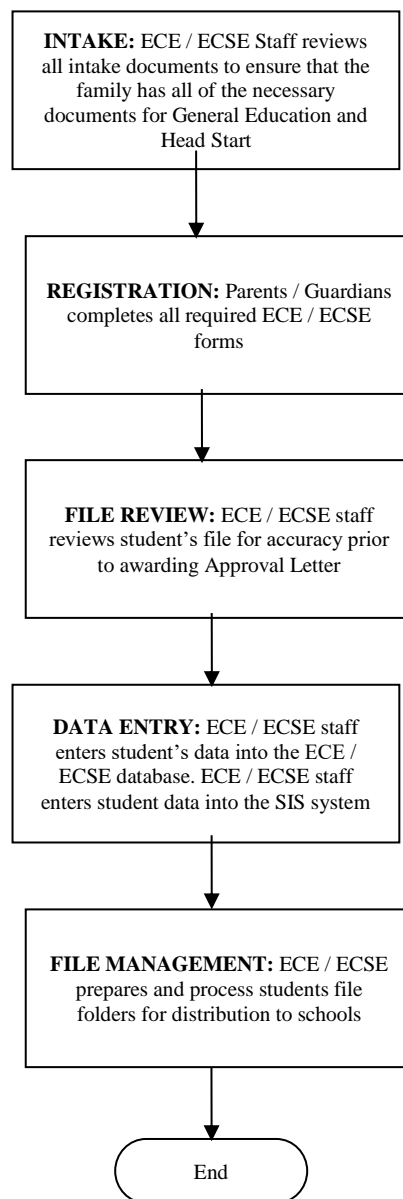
**INTAKE:** ECE / ECSE Staff reviews all intake documents to ensure that the family has all of the necessary documents for General Education and Head Start

**REGISTRATION:** Parents / Guardians completes all required ECE / ECSE forms

**FILE REVIEW:** ECE / ECSE staff reviews student's file for accuracy prior to awarding Approval Letter

**DATA ENTRY:** ECE / ECSE staff enters student's data into the ECE / ECSE database. ECE / ECSE staff enters student data into the SIS system

**FILE MANAGEMENT:** ECE / ECSE prepares and process students file folders for distribution to schools

End